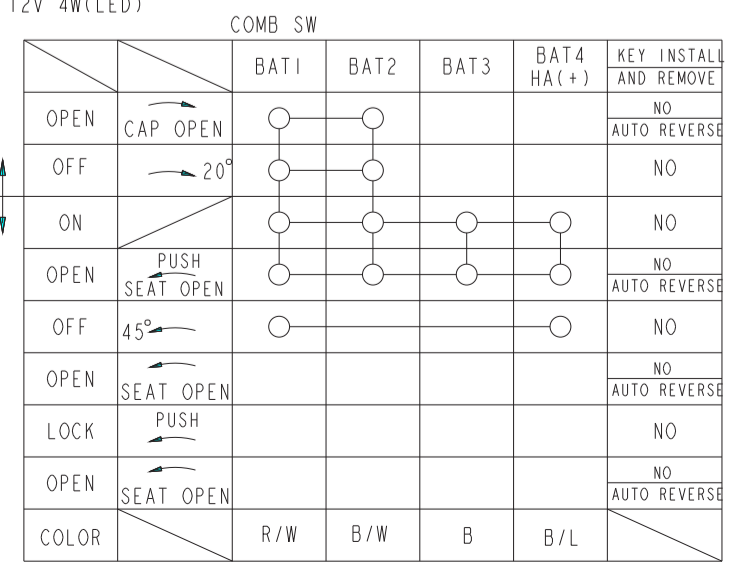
12V 4W(LED)

COMB SW

| | | BAT1 | BAT2 | BAT3 | BAT4 HA(+) | KEY INSTALL AND REMOVE |
|---|---|---|---|---|---|---|
| OPEN | CAP OPEN | | | | | NO AUTO REVERSE |
| OFF | 20° | | | | | NO |
| ON | | | | | | NO |
| OPEN | PUSH SEAT OPEN | | | | | NO AUTO REVERSE |
| OFF | 45° | | | | | NO |
| OPEN | SEAT OPEN | | | | | NO AUTO REVERSE |
| LOCK | PUSH | | | | | NO |
| OPEN | SEAT OPEN | | | | | NO AUTO REVERSE |
| COLOR | | R/W | B/W | B | B/L | |